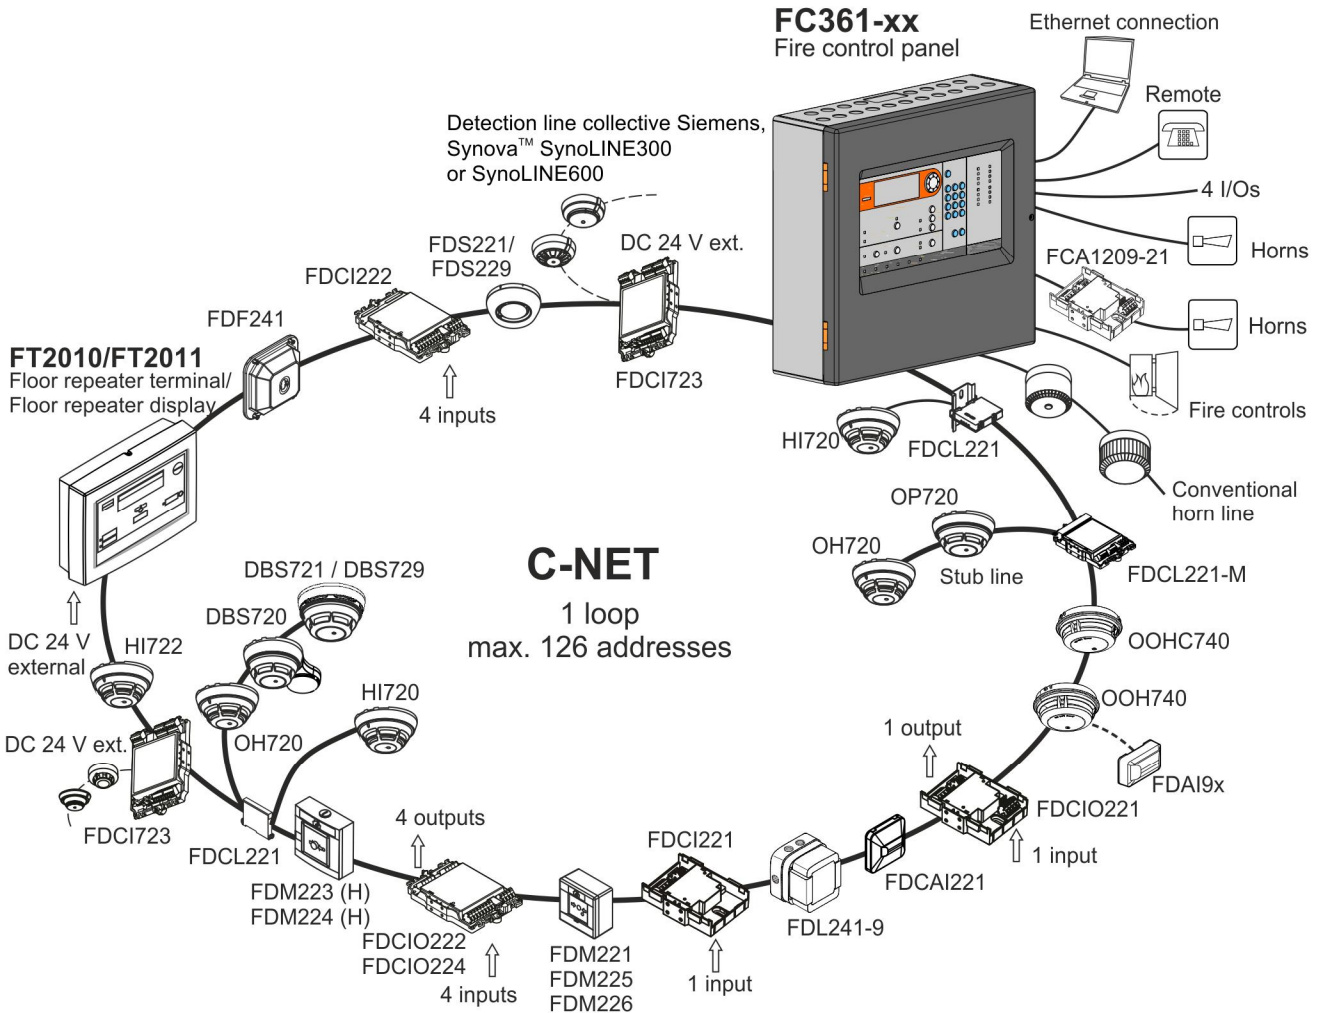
FC361-xx
Fire control panel

Ethernet connection

Remote

4 I/Os

Horns

FCA1209-21

Horns

Fire controls

Conventional horn line

Detection line collective Siemens, Synova™ SynoLINE300 or SynoLINE600

FDS221/ FDS229

DC 24 V ext.

FDCI222

FDF241

FDCI723

4 inputs

FT2010/FT2011
Floor repeater terminal/ Floor repeater display

HI720

FDCL221

OP720

OH720

Stub line

FDCL221-M

OOHC740

OOH740

FDAI9x

C-NET
1 loop
max. 126 addresses

DBS721 / DBS729

DBS720

DC 24 V external

HI722

HI720

DC 24 V ext.

OH720

FDCI723

FDCL221

FDM223 (H)
FDM224 (H)

4 outputs

FDCIO222
FDCIO224

4 inputs

FDM221
FDM225
FDM226

FDCI221

1 input

FDL241-9

FDCAI221

1 output

FDCIO221

1 input